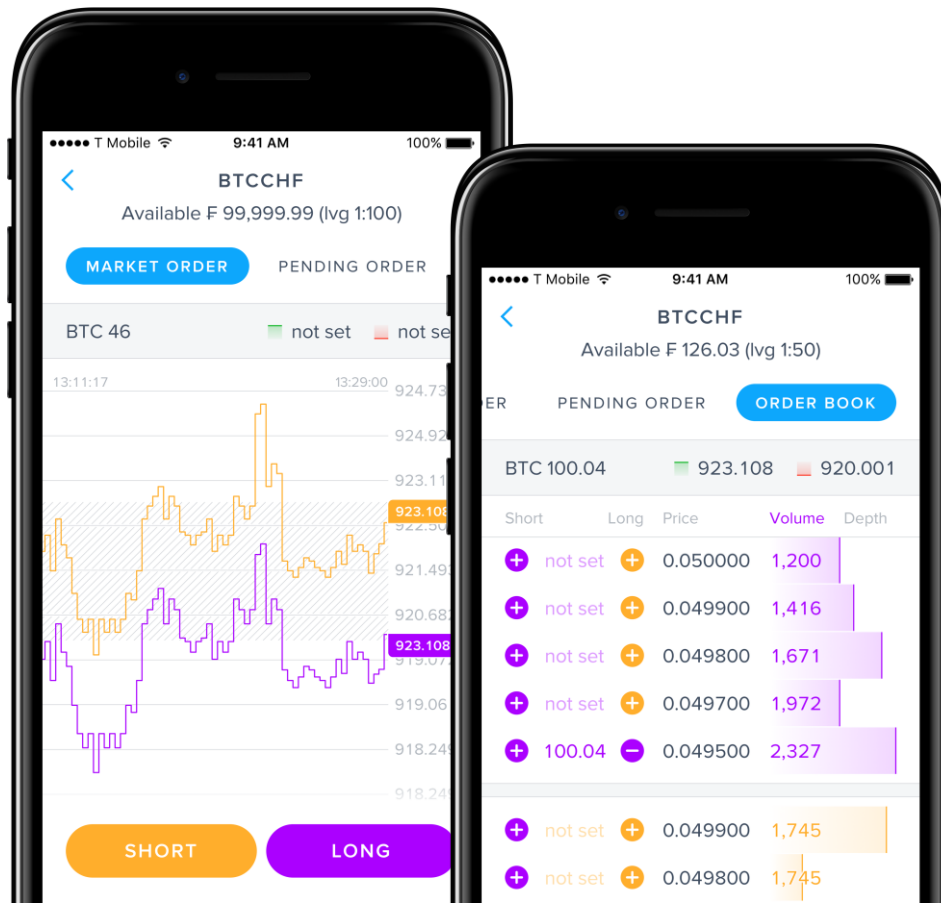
●●●●● T Mobile 9:41 AM 100%

BTCCHF

Available ₣ 99,999.99 (lvg 1:100)

MARKET ORDER PENDING ORDER

BTC 46 not set not se

13:11:17 13:29:00

924.73
924.92
923.11
923.108
922.50
921.49
920.68
923.108
919.07
919.06
918.24
918.24

SHORT LONG

●●●●● T Mobile 9:41 AM 100%

BTCCHF

Available ₣ 126.03 (lvg 1:50)

ER PENDING ORDER ORDER BOOK

BTC 100.04 923.108 920.001

| Short | Long | Price | Volume | Depth |
|---|---|---|---|---|
| not set | | 0.050000 | 1,200 | |
| not set | | 0.049900 | 1,416 | |
| not set | | 0.049800 | 1,671 | |
| not set | | 0.049700 | 1,972 | |
| 100.04 | | 0.049500 | 2,327 | |
| not set | | 0.049900 | 1,745 | |
| not set | | 0.049800 | 1,745 | |